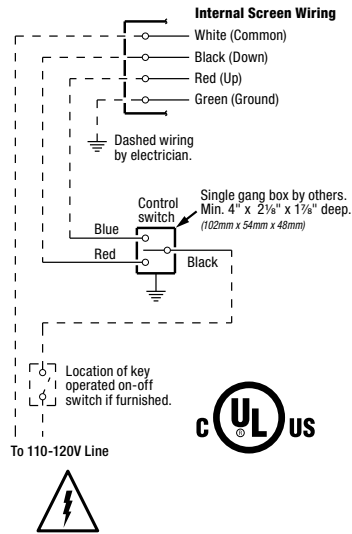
Internal Screen Wiring
White (Common)
Black (Down)
Red (Up)
Green (Ground)

Dashed wiring by electrician.

Control switch

Single gang box by others. Min. 4" x 2⅛" x 1⅞" deep. (102mm x 54mm x 48mm)

Blue
Red
Black

Location of key operated on-off switch if furnished.

c UL US

To 110-120V Line